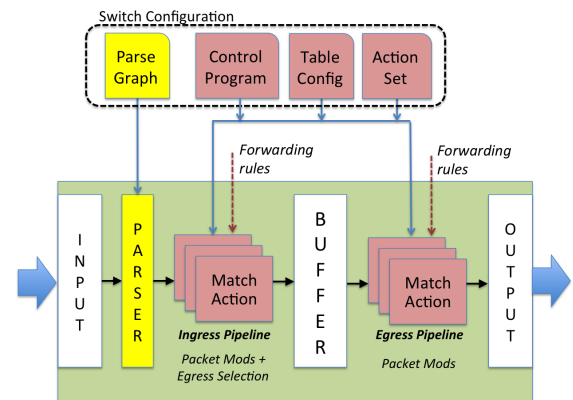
Switch Configuration

Parse Graph

Control Program

Table Config

Action Set

Forwarding rules

Forwarding rules

INPUT

PARSER

Match Action

Ingress Pipeline

Packet Mods + Egress Selection

BUFFER

Match Action

Egress Pipeline

Packet Mods

OUTPUT